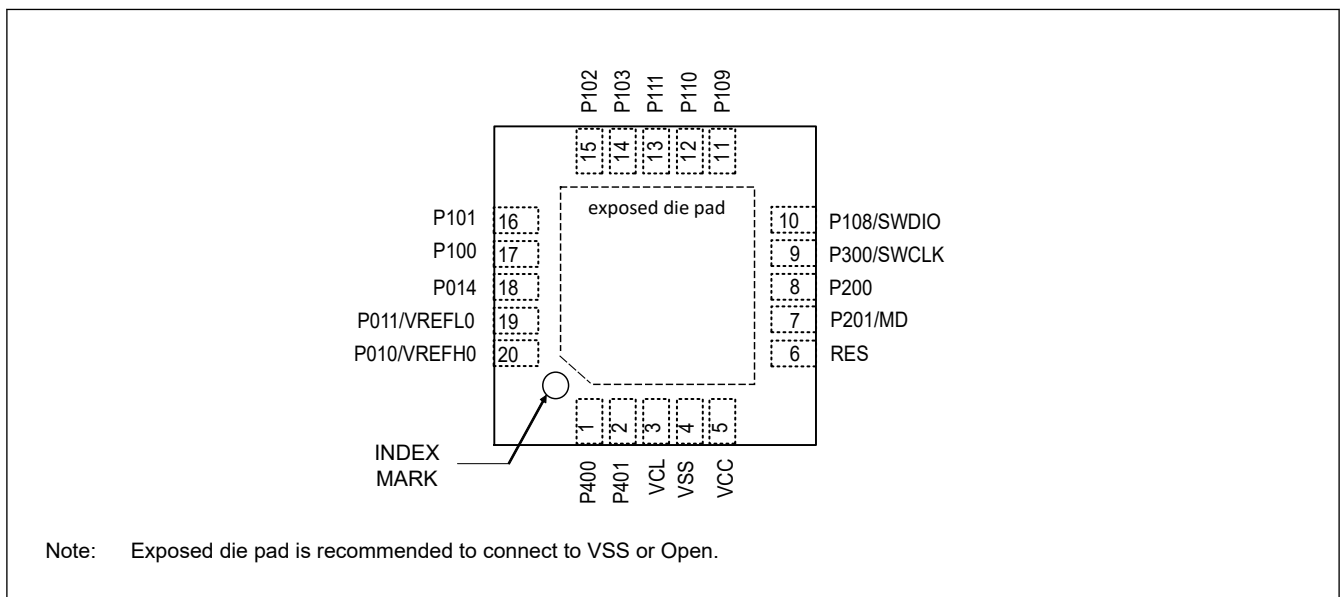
P102 P103 P111 P110 P109

15 14 13 12 11

exposed die pad

P101 16
P100 17
P014 18
P011/VREFL0 19
P010/VREFH0 20

10 P108/SWDIO
9 P300/SWCLK
8 P200
7 P201/MD
6 RES

1 2 3 4 5

INDEX MARK

P400 P401 VCL VSS VCC

Note: Exposed die pad is recommended to connect to VSS or Open.